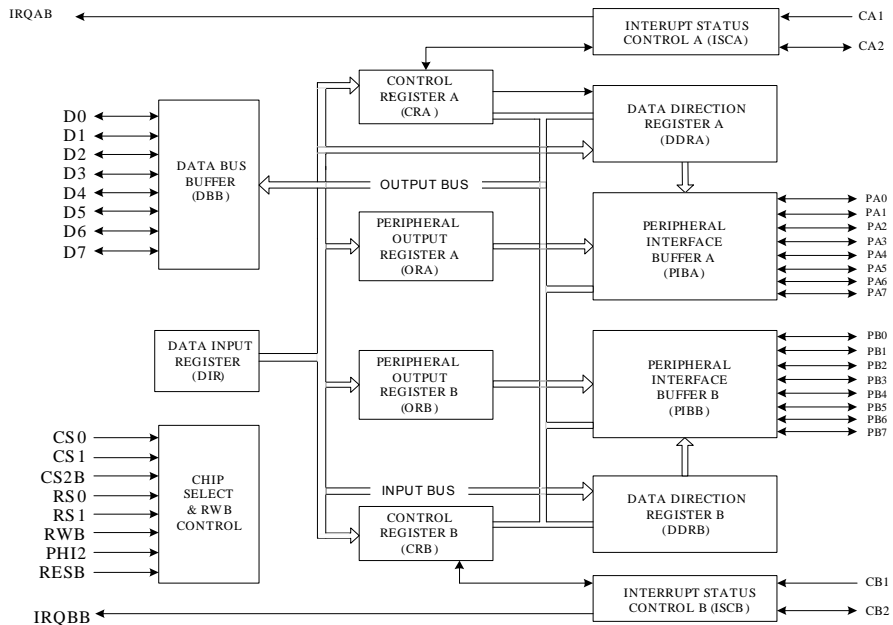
IRQAB

INTERUPT STATUS CONTROL A (ISCA)

CA1

CA2

CONTROL REGISTER A (CRA )

DATA DIRECTION REGISTER A (DDRA)

D0
D1
D2
D3
D4
D5
D6
D7

DATA BUS BUFFER (DBB)

OUTPUT BUS

PERIPHERAL OUTPUT REGISTER A (ORA)

PERIPHERAL INTERFACE BUFFER A (PIBA)

PA0
PA1
PA2
PA3
PA4
PA5
PA6
PA7

DATA INPUT REGISTER (DIR)

PERIPHERAL OUTPUT REGISTER B (ORB)

PERIPHERAL INTERFACE BUFFER B (PIBB)

PB0
PB1
PB2
PB3
PB4
PB5
PB6
PB7

CS0
CS1
CS2B
RS0
RS1
RWB
PHI2
RESB

CHIP SELECT & RWB CONTROL

INPUT BUS

CONTROL REGISTER B (CRB)

DATA DIRECTION REGISTER B (DDRB)

INTERUPT STATUS CONTROL B (ISCB)

CB1

CB2

IRQBB